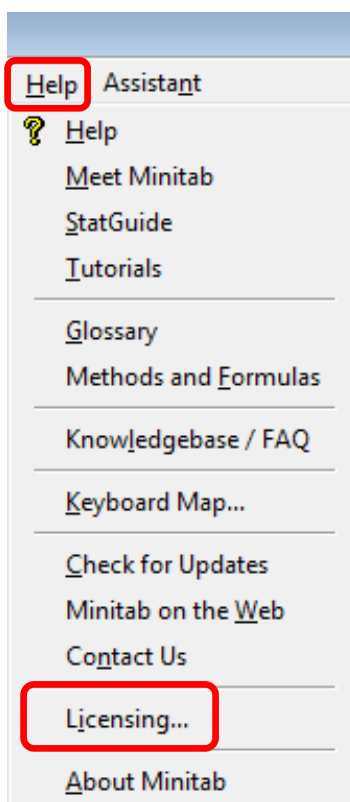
Help Assistant

Help
Meet Minitab
StatGuide
Tutorials

Glossary
Methods and Formulas

Knowledgebase / FAQ

Keyboard Map...

Check for Updates
Minitab on the Web
Contact Us

Licensing...

About Minitab